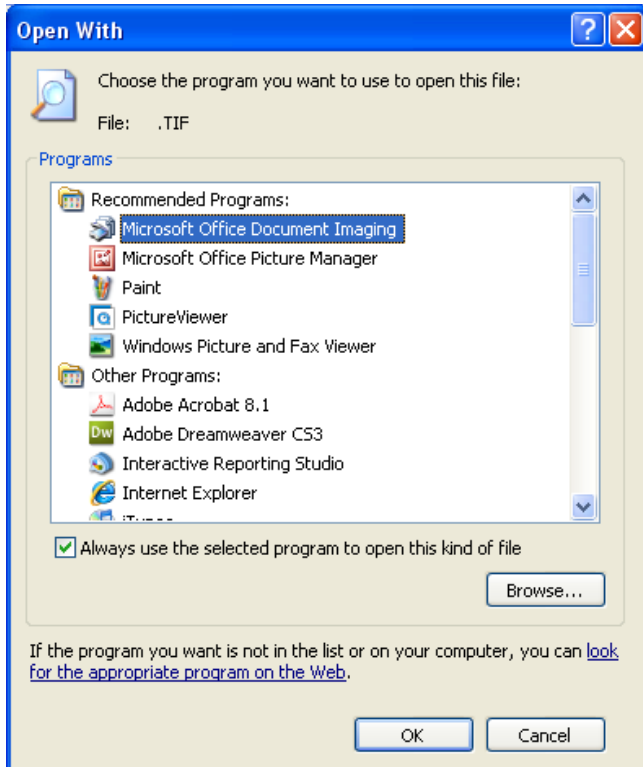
Open With

Choose the program you want to use to open this file:

File: .TIF

Programs

Recommended Programs:
Microsoft Office Document Imaging
Microsoft Office Picture Manager
Paint
PictureViewer
Windows Picture and Fax Viewer
Other Programs:
Adobe Acrobat 8.1
Dw Adobe Dreamweaver CS3
Interactive Reporting Studio
Internet Explorer
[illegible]

Always use the selected program to open this kind of file

Browse...

If the program you want is not in the list or on your computer, you can look for the appropriate program on the Web.

OK Cancel